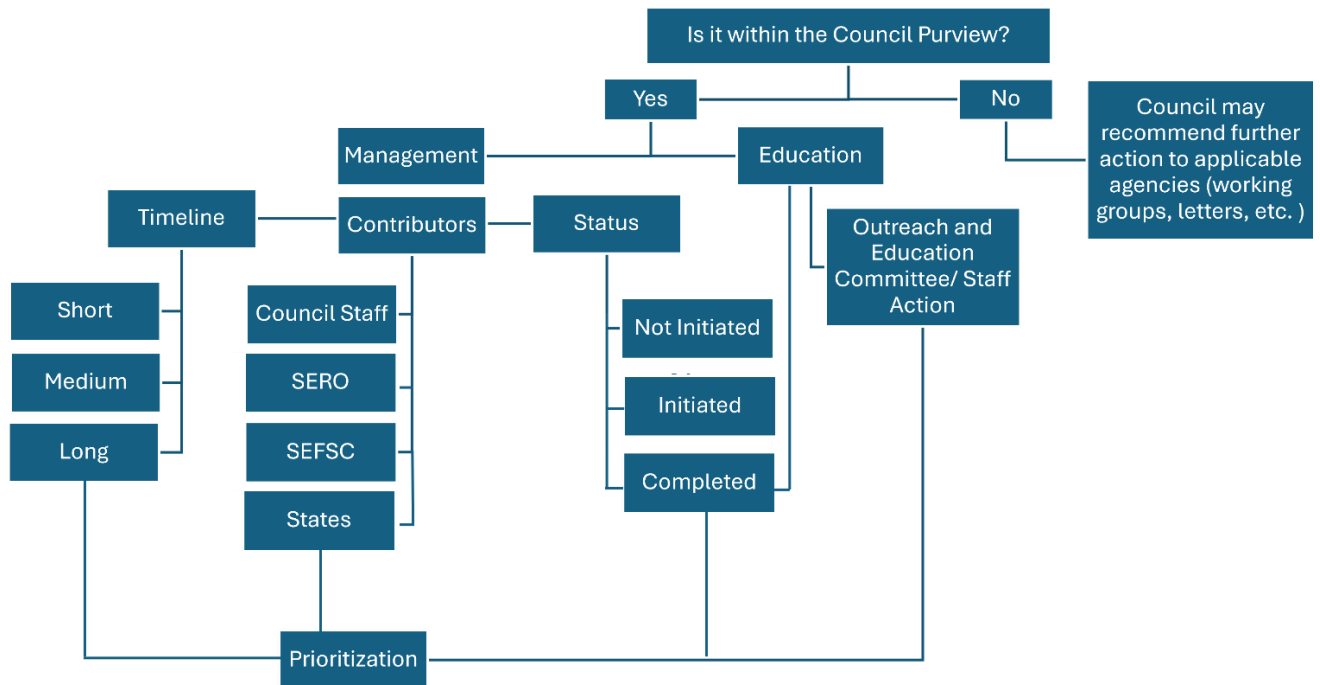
Is it within the Council Purview?

Yes

No

Council may recommend further action to applicable agencies (working groups, letters, etc. )

Management

Education

Timeline

Contributors

Status

Outreach and Education Committee/ Staff Action

Short

Medium

Long

Council Staff

SERO

SEFSC

States

Not Initiated

Initiated

Completed

Prioritization